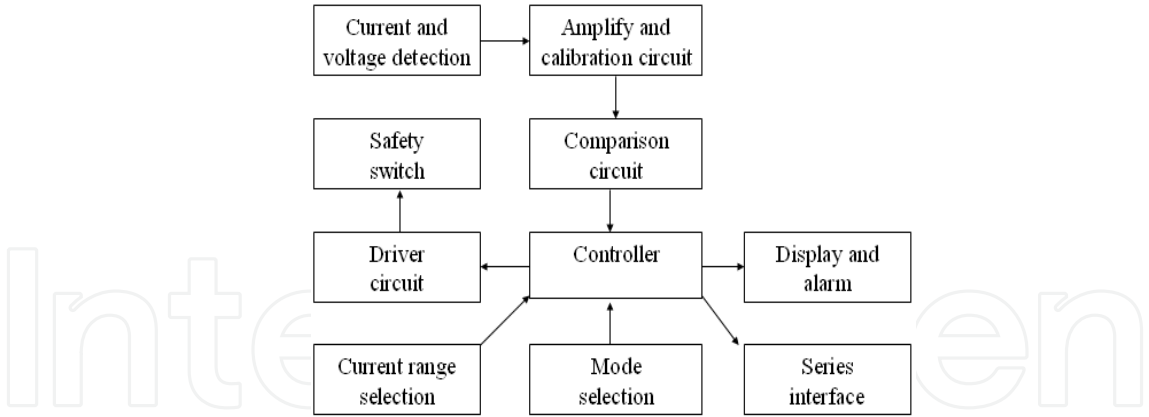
Current and voltage detection

Amplify and calibration circuit

Safety switch

Comparison circuit

Driver circuit

Controller

Display and alarm

Current range selection

Mode selection

Series interface

IntechOpen